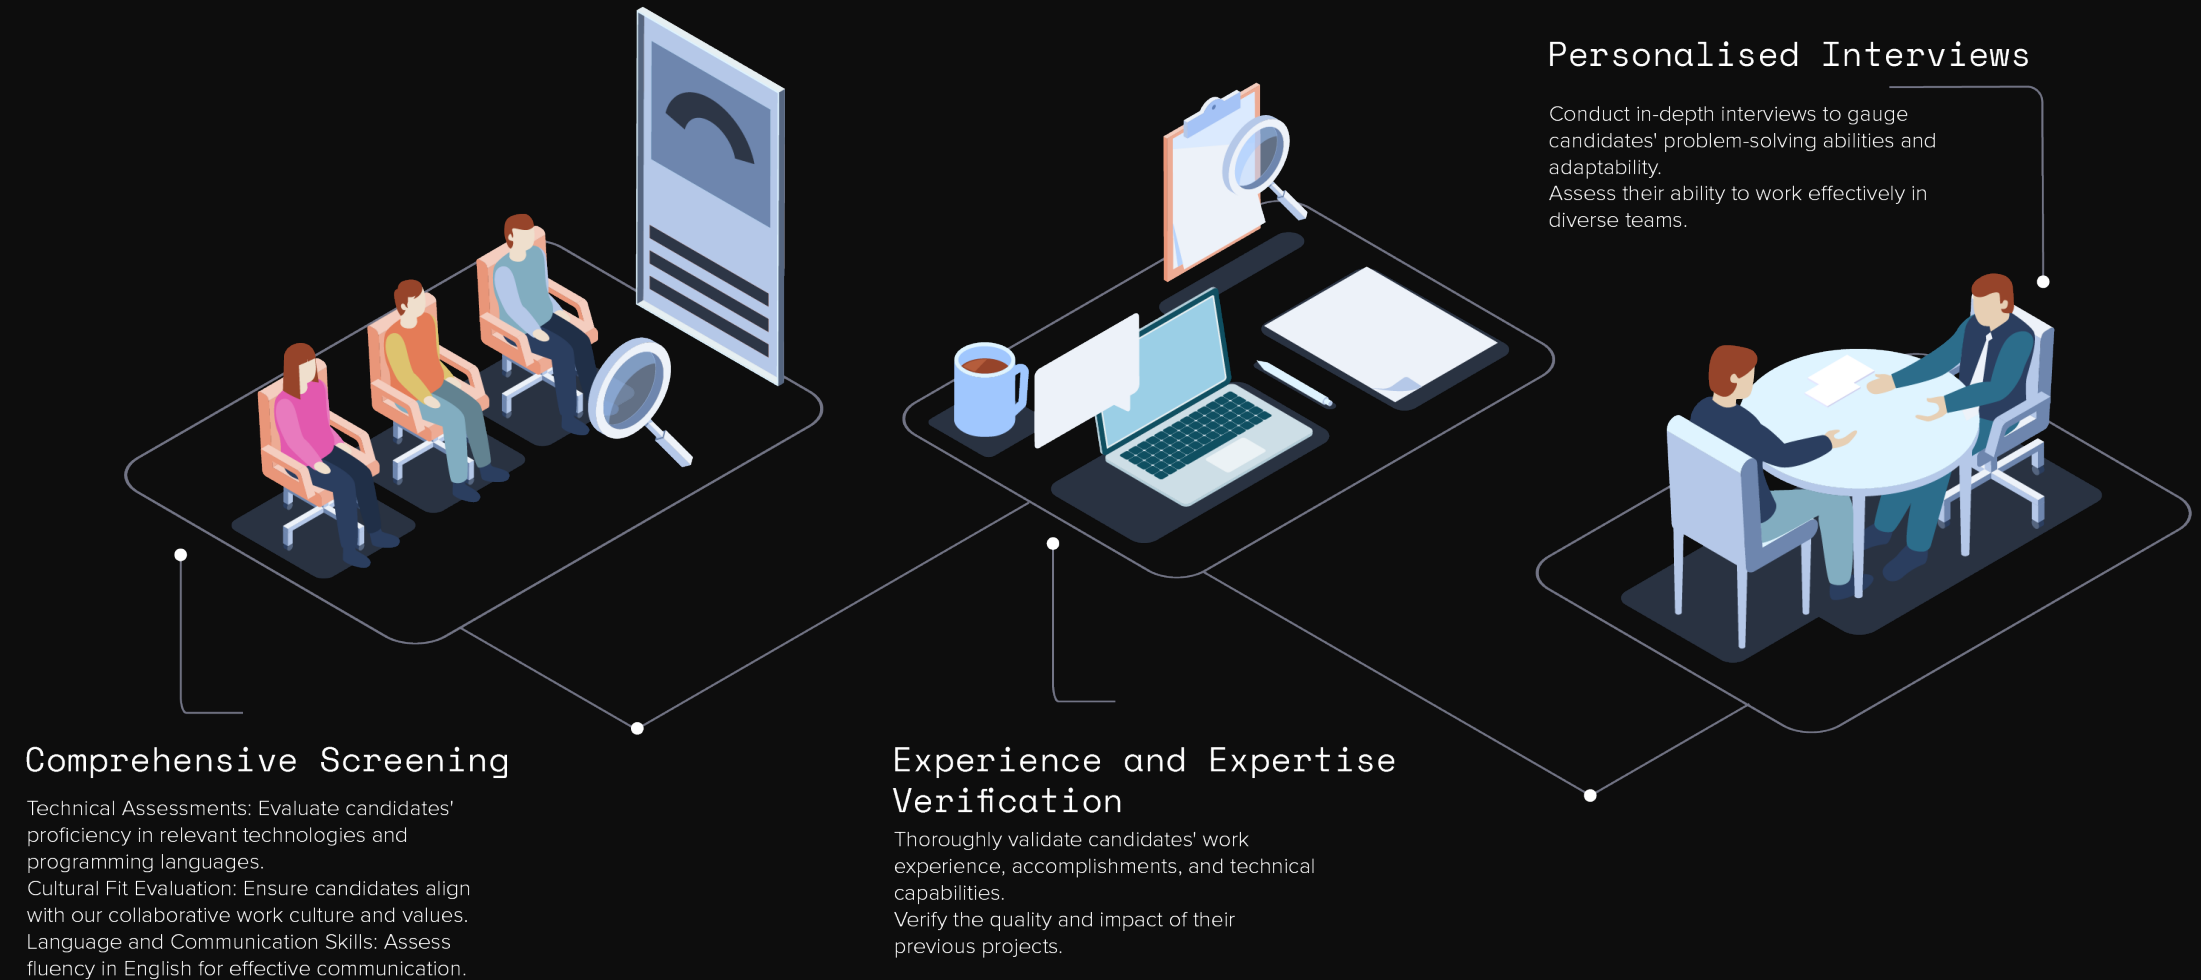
Personalised Interviews

Conduct in-depth interviews to gauge candidates' problem-solving abilities and adaptability.
Assess their ability to work effectively in diverse teams.

Comprehensive Screening

Technical Assessments: Evaluate candidates' proficiency in relevant technologies and programming languages.
Cultural Fit Evaluation: Ensure candidates align with our collaborative work culture and values.
Language and Communication Skills: Assess fluency in English for effective communication.

Experience and Expertise Verification

Thoroughly validate candidates' work experience, accomplishments, and technical capabilities.
Verify the quality and impact of their previous projects.